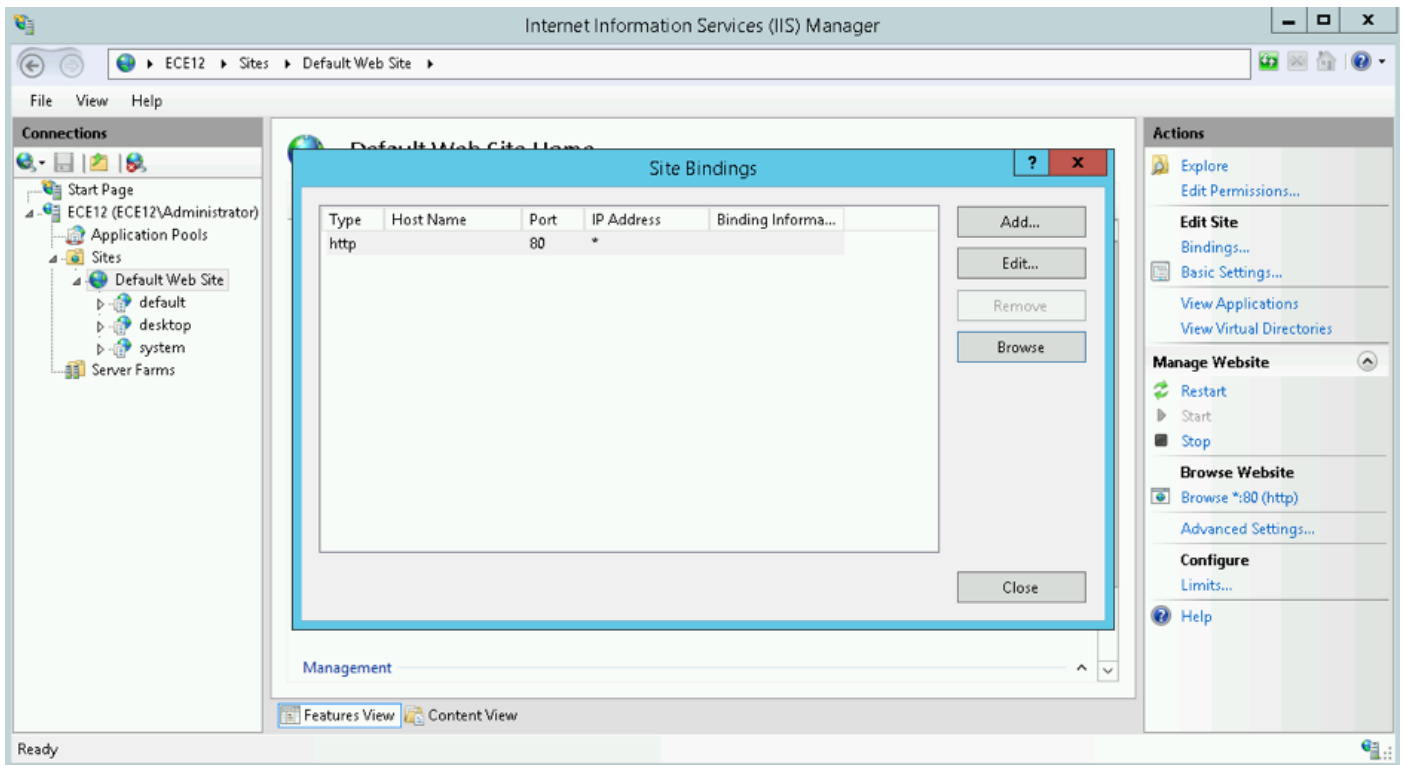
Internet Information Services (IIS) Manager

ECE12 ▸ Sites ▸ Default Web Site ▸

File View Help

Connections

Start Page
ECE12 (ECE12\Administrator)
Application Pools
Sites
Default Web Site
default
desktop
system
Server Farms

Default Web Site Home

Site Bindings

| Type | Host Name | Port | IP Address | Binding Informa... |
|---|---|---|---|---|
| http | | 80 | * | |

Add...
Edit...
Remove
Browse
Close

Management

Features View Content View

Actions

Explore
Edit Permissions...

Edit Site
Bindings...
Basic Settings...
View Applications
View Virtual Directories

Manage Website
Restart
Start
Stop

Browse Website
Browse *:80 (http)
Advanced Settings...

Configure
Limits...

Help

Ready